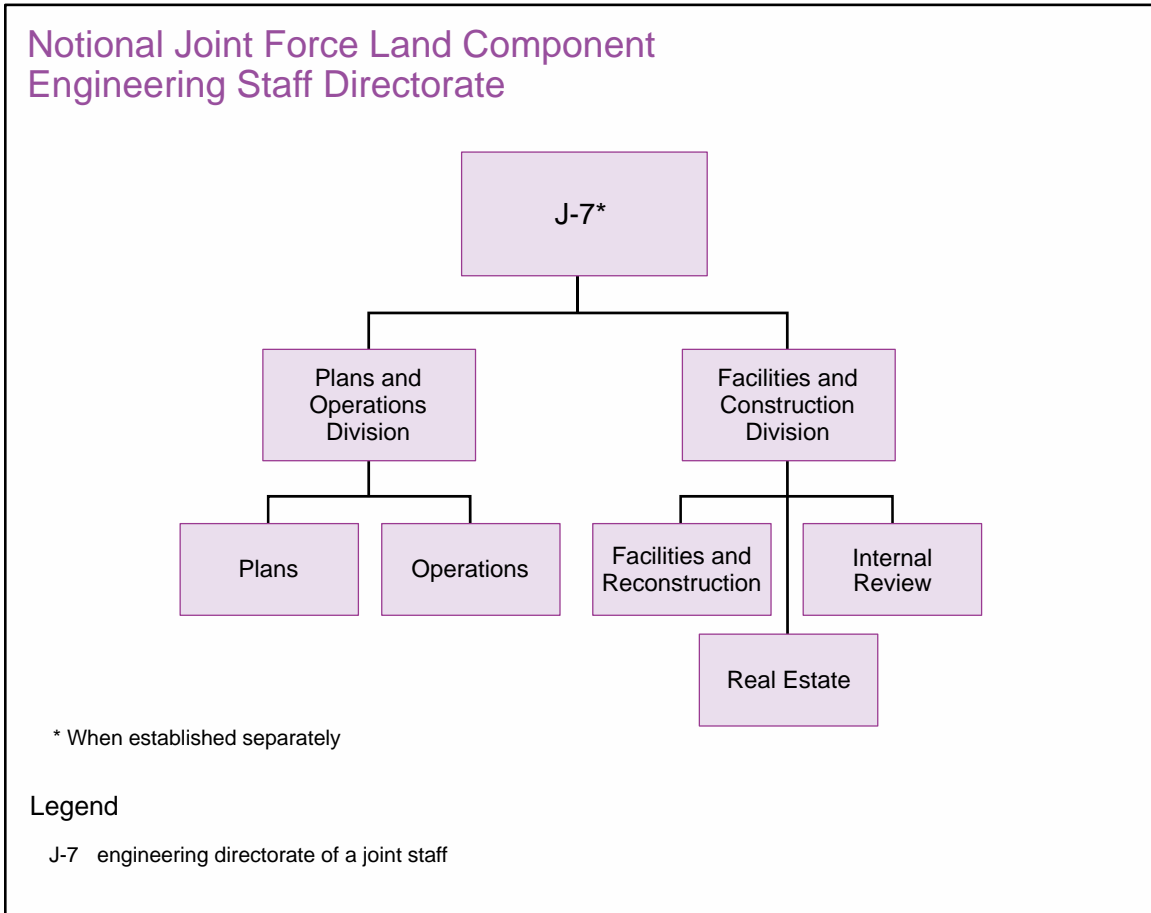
Notional Joint Force Land Component Engineering Staff Directorate

J-7*

Plans and Operations Division

Facilities and Construction Division

Plans

Operations

Facilities and Reconstruction

Internal Review

Real Estate

* When established separately

Legend

J-7 engineering directorate of a joint staff